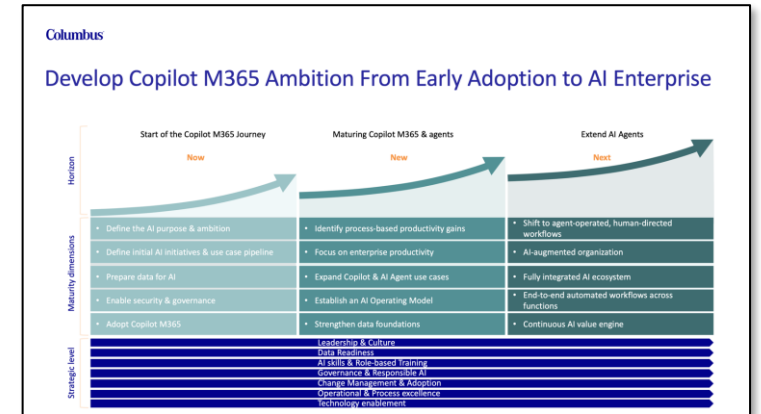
Columbus

Develop Copilot M365 Ambition From Early Adoption to AI Enterprise

Horizon

Start of the Copilot M365 Journey
Now

Maturing Copilot M365 & agents
New

Extend AI Agents
Next

Maturity dimensions

| Start of the Copilot M365 Journey | Maturing Copilot M365 & agents | Extend AI Agents |
|---|---|---|
| • Define the AI purpose & ambition | • Identify process-based productivity gains | • Shift to agent-operated, human-directed workflows |
| • Define initial AI initiatives & use case pipeline | • Focus on enterprise productivity | • AI-augmented organization |
| • Prepare data for AI | • Expand Copilot & AI Agent use cases | • Fully integrated AI ecosystem |
| • Enable security & governance | • Establish an AI Operating Model | • End-to-end automated workflows across functions |
| • Adopt Copilot M365 | • Strengthen data foundations | • Continuous AI value engine |

Strategic level

Leadership & Culture
Data Readiness
AI skills & Role-based Training
Governance & Responsible AI
Change Management & Adoption
Operational & Process excellence
Technology enablement